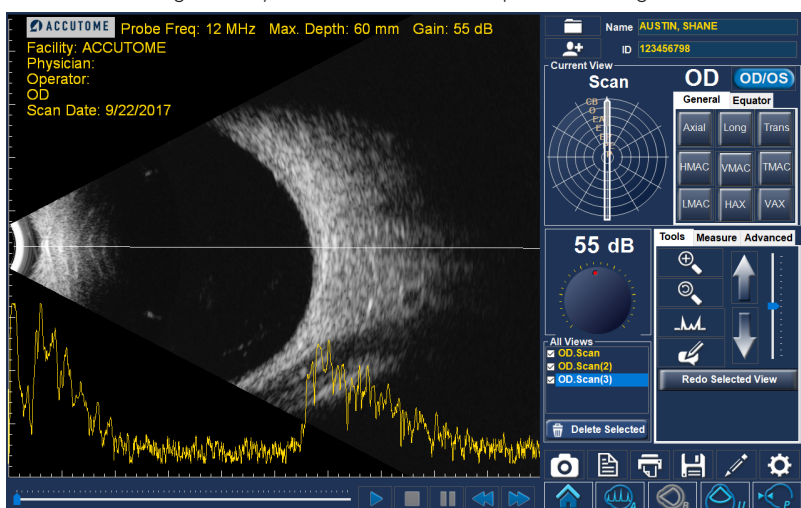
ACCUTOME Probe Freq: 12 MHz Max. Depth: 60 mm Gain: 55 dB
Facility: ACCUTOME
Physician:
Operator:
OD
Scan Date: 9/22/2017

Name AUSTIN, SHANE
ID 123456798

Current View
Scan
OD
OD/OS
CB
O
EA
E
General
Equator
Axial
Long
Trans
HMAC
VMAC
TMAC
LMAC
HAX
VAX

55 dB

Tools
Measure
Advanced

All Views
OD.Scan
OD.Scan(2)
OD.Scan(3)

Redo Selected View

Delete Selected